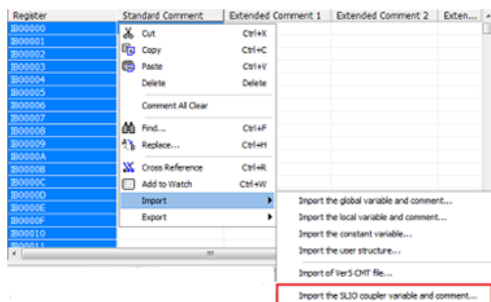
| Register | Standard Comment | Extended Comment 1 | Extended Comment 2 | Exten... |
|---|---|---|---|---|
| IB00000 | | | | |
| IB00001 | | | | |
| IB00002 | | | | |
| IB00003 | | | | |
| IB00004 | | | | |
| IB00005 | | | | |
| IB00006 | | | | |
| IB00007 | | | | |
| IB00008 | | | | |
| IB00009 | | | | |
| IB0000A | | | | |
| IB0000B | | | | |
| IB0000C | | | | |
| IB0000D | | | | |
| IB0000E | | | | |
| IB0000F | | | | |
| IB00010 | | | | |
| IB00011 | | | | |

Cut Ctrl+X
Copy Ctrl+C
Paste Ctrl+V
Delete Delete
Comment All Clear
Find... Ctrl+F
Replace... Ctrl+H
Cross Reference Ctrl+R
Add to Watch Ctrl+W
Import
Export

Import the global variable and comment...
Import the local variable and comment...
Import the constant variable...
Import the user structure...
Import of Ver5 CMT file...
Import the SLIO coupler variable and comment...